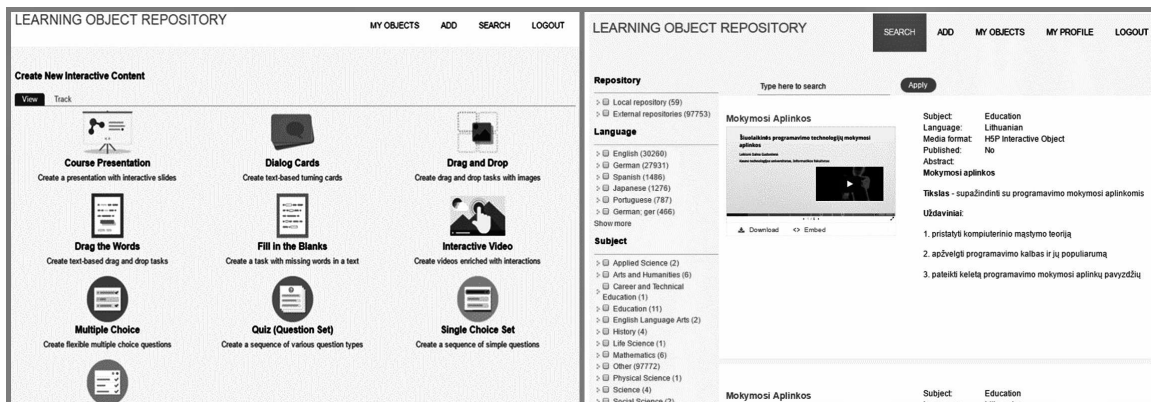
LEARNING OBJECT REPOSITORY

MY OBJECTS ADD SEARCH LOGOUT

Create New Interactive Content

View Track

Course Presentation
Create a presentation with interactive slides

Dialog Cards
Create text-based turning cards

Drag and Drop
Create drag and drop tasks with images

Drag the Words
Create text-based drag and drop tasks

Fill in the Blanks
Create a task with missing words in a text

Interactive Video
Create videos enriched with interactions

Multiple Choice
Create flexible multiple choice questions

Quiz (Question Set)
Create a sequence of various question types

Single Choice Set
Create a sequence of simple questions

LEARNING OBJECT REPOSITORY

SEARCH ADD MY OBJECTS MY PROFILE LOGOUT

Repository

Local repository (59)
External repositories (97753)

Language

English (30260)
German (27931)
Spanish (1486)
Japanese (1276)
Portuguese (787)
German; ger (466)
Show more

Subject

Applied Science (2)
Arts and Humanities (6)
Career and Technical Education (1)
Education (11)
English Language Arts (2)
History (4)
Life Science (1)
Mathematics (6)
Other (97772)
Physical Science (1)
Science (4)
Social Science (2)

Type here to search

Apply

Mokymosi Aplinkos

Šiuolaikinės programavimo technologijų mokymosi aplinkos

Download <> Embed

Subject: Education
Language: Lithuanian
Media format: H5P Interactive Object
Published: No
Abstract:
Mokymosi aplinkos

Tikslas - supažindinti su programavimo mokymosi aplinkomis

Uždaviniai:

1. pristatyti kompiuterinio mąstymo teoriją

2. apžvelgti programavimo kalbas ir jų populiarumą

3. pateikti keletą programavimo mokymosi aplinkų pavyzdžių

Mokymosi Aplinkos

Subject: Education